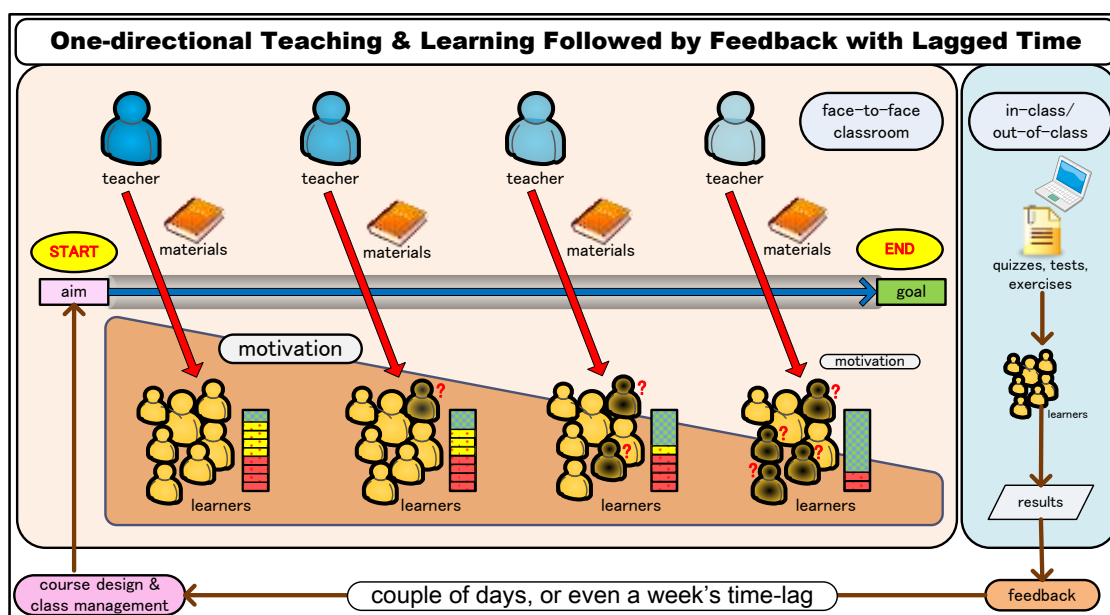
One-directional Teaching & Learning Followed by Feedback with Lagged Time

teacher
teacher
teacher
teacher

face-to-face classroom

in-class/ out-of-class

materials
materials
materials
materials

START
END

aim
goal

quizzes, tests, exercises

motivation
motivation

?
?
?
?
?
?
?
?

learners
learners
learners
learners
learners

results

course design & class management

couple of days, or even a week's time-lag

feedback